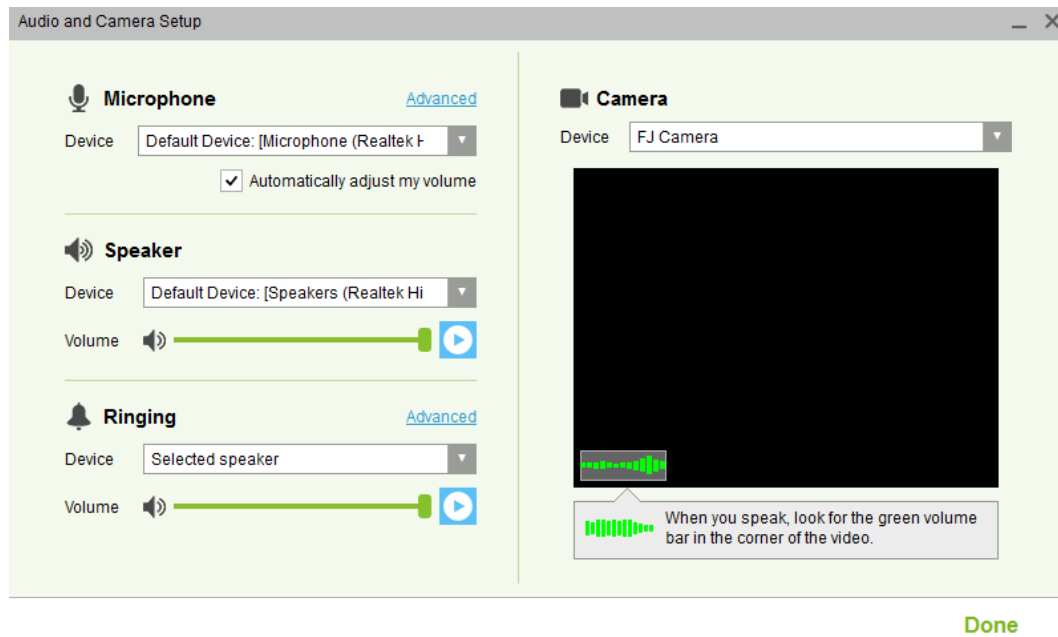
Audio and Camera Setup

Microphone
Advanced
Device Default Device: [Microphone (Realtek H
Automatically adjust my volume

Speaker
Device Default Device: [Speakers (Realtek Hi
Volume

Ringing
Advanced
Device Selected speaker
Volume

Camera
Device FJ Camera

When you speak, look for the green volume bar in the corner of the video.

Done